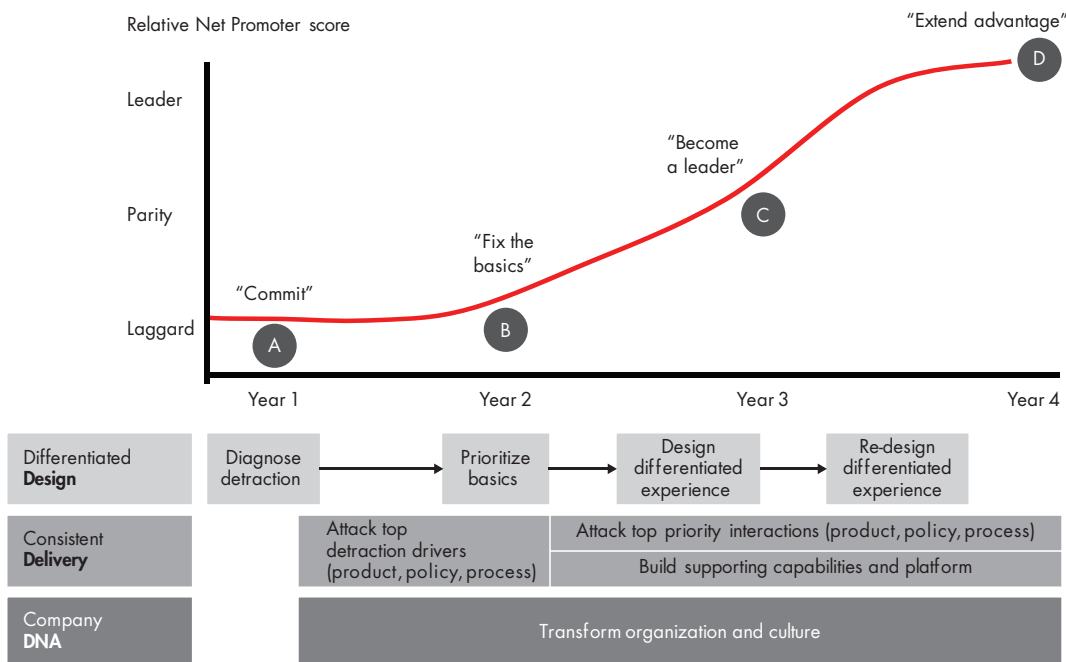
Relative Net Promoter score

"Extend advantage"

D

Leader

"Become a leader"

Parity

C

"Fix the basics"

"Commit"

Laggard

A

B

Year 1

Year 2

Year 3

Year 4

Differentiated **Design**

Diagnose detraction

Prioritize basics

Design differentiated experience

Re-design differentiated experience

Consistent **Delivery**

Attack top detraction drivers (product, policy, process)

Attack top priority interactions (product, policy, process)

Build supporting capabilities and platform

Company **DNA**

Transform organization and culture